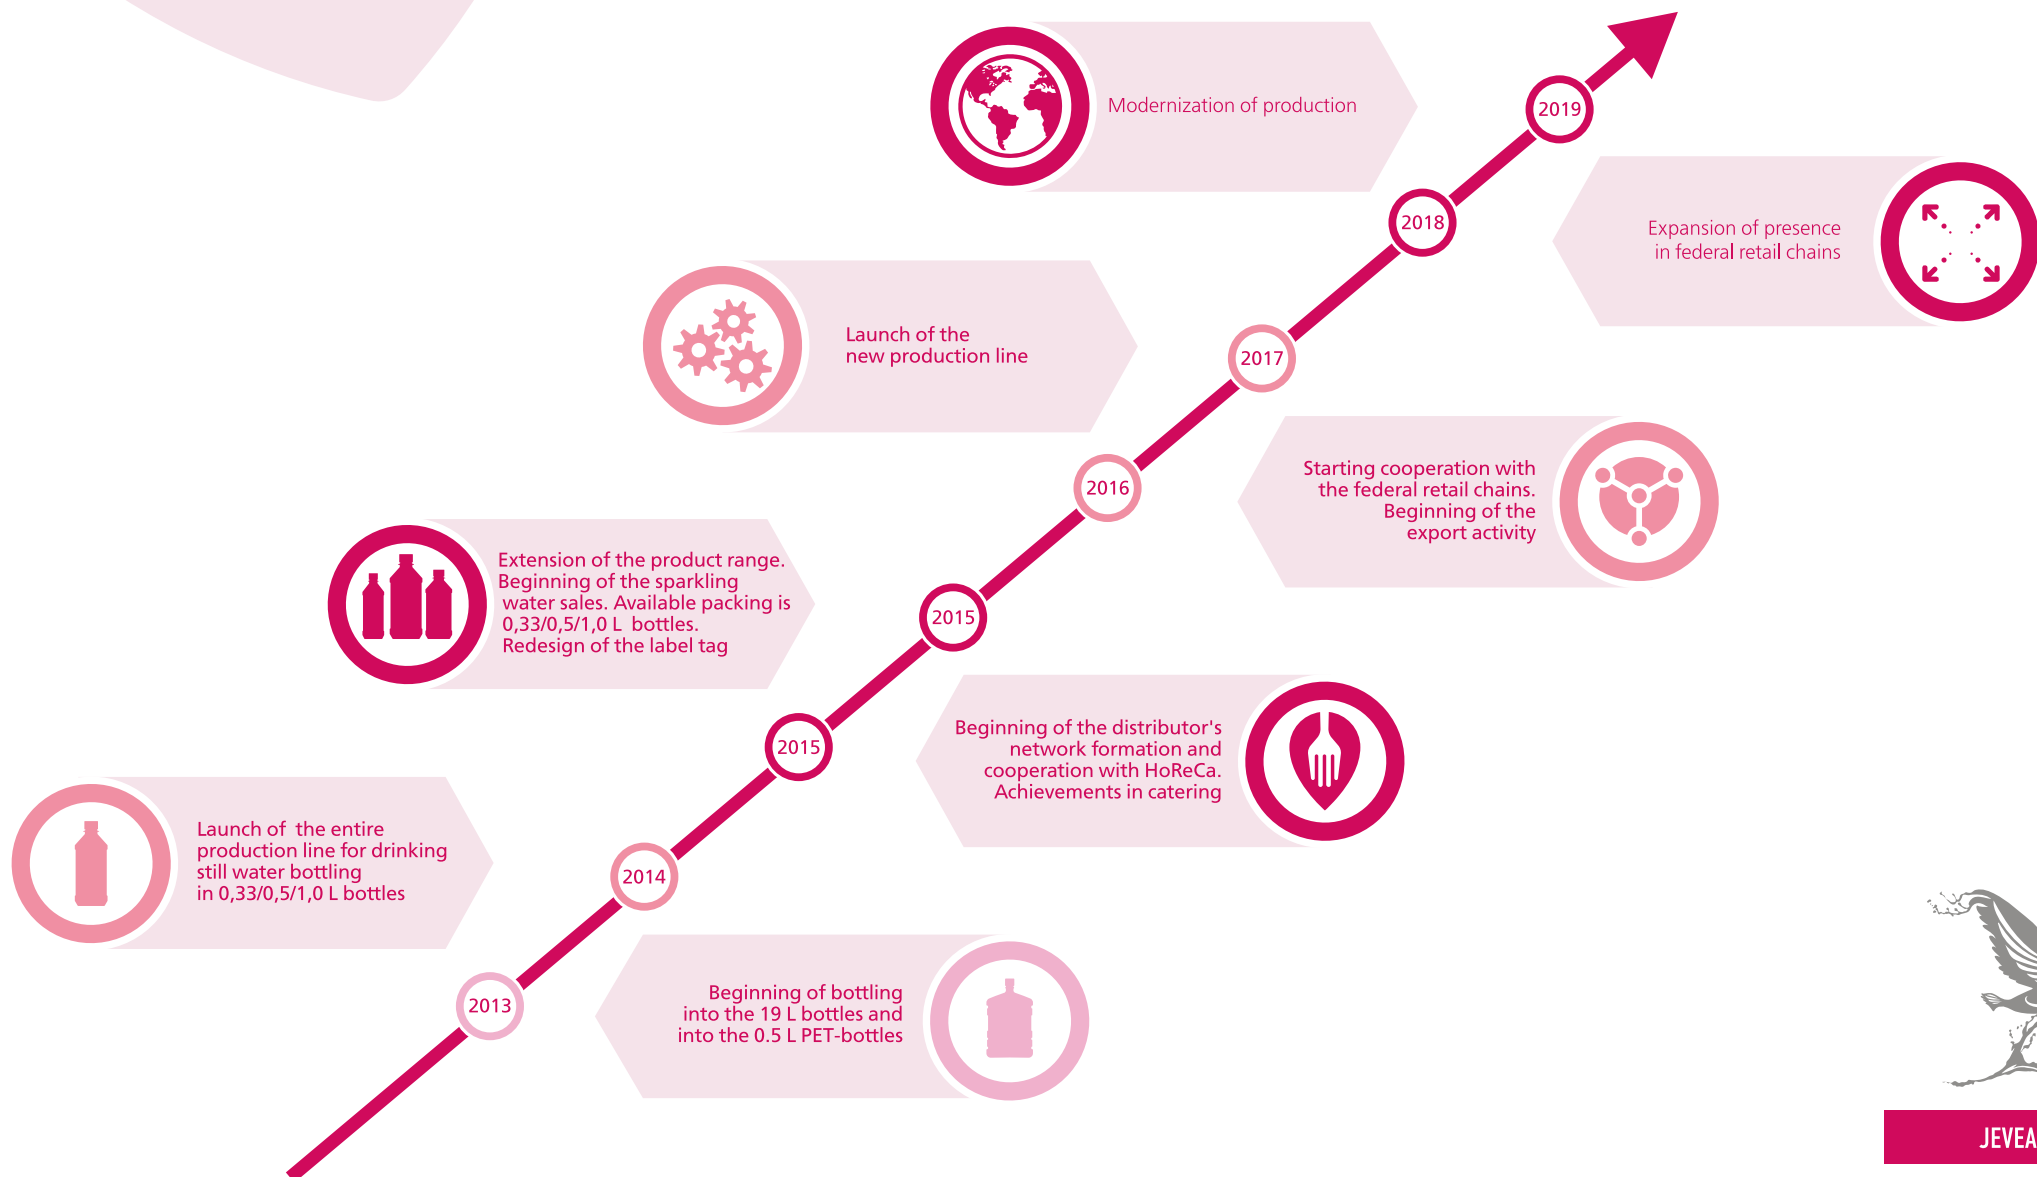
Modernization of production

2019

2018

Expansion of presence in federal retail chains

Launch of the new production line

2017

Starting cooperation with the federal retail chains. Beginning of the export activity

2016

Extension of the product range. Beginning of the sparkling water sales. Available packing is 0,33/0,5/1,0 L bottles. Redesign of the label tag

2015

Beginning of the distributor's network formation and cooperation with HoReCa. Achievements in catering

2015

Launch of the entire production line for drinking still water bottling in 0,33/0,5/1,0 L bottles

2014

2013

Beginning of bottling into the 19 L bottles and into the 0.5 L PET-bottles

JEVEA